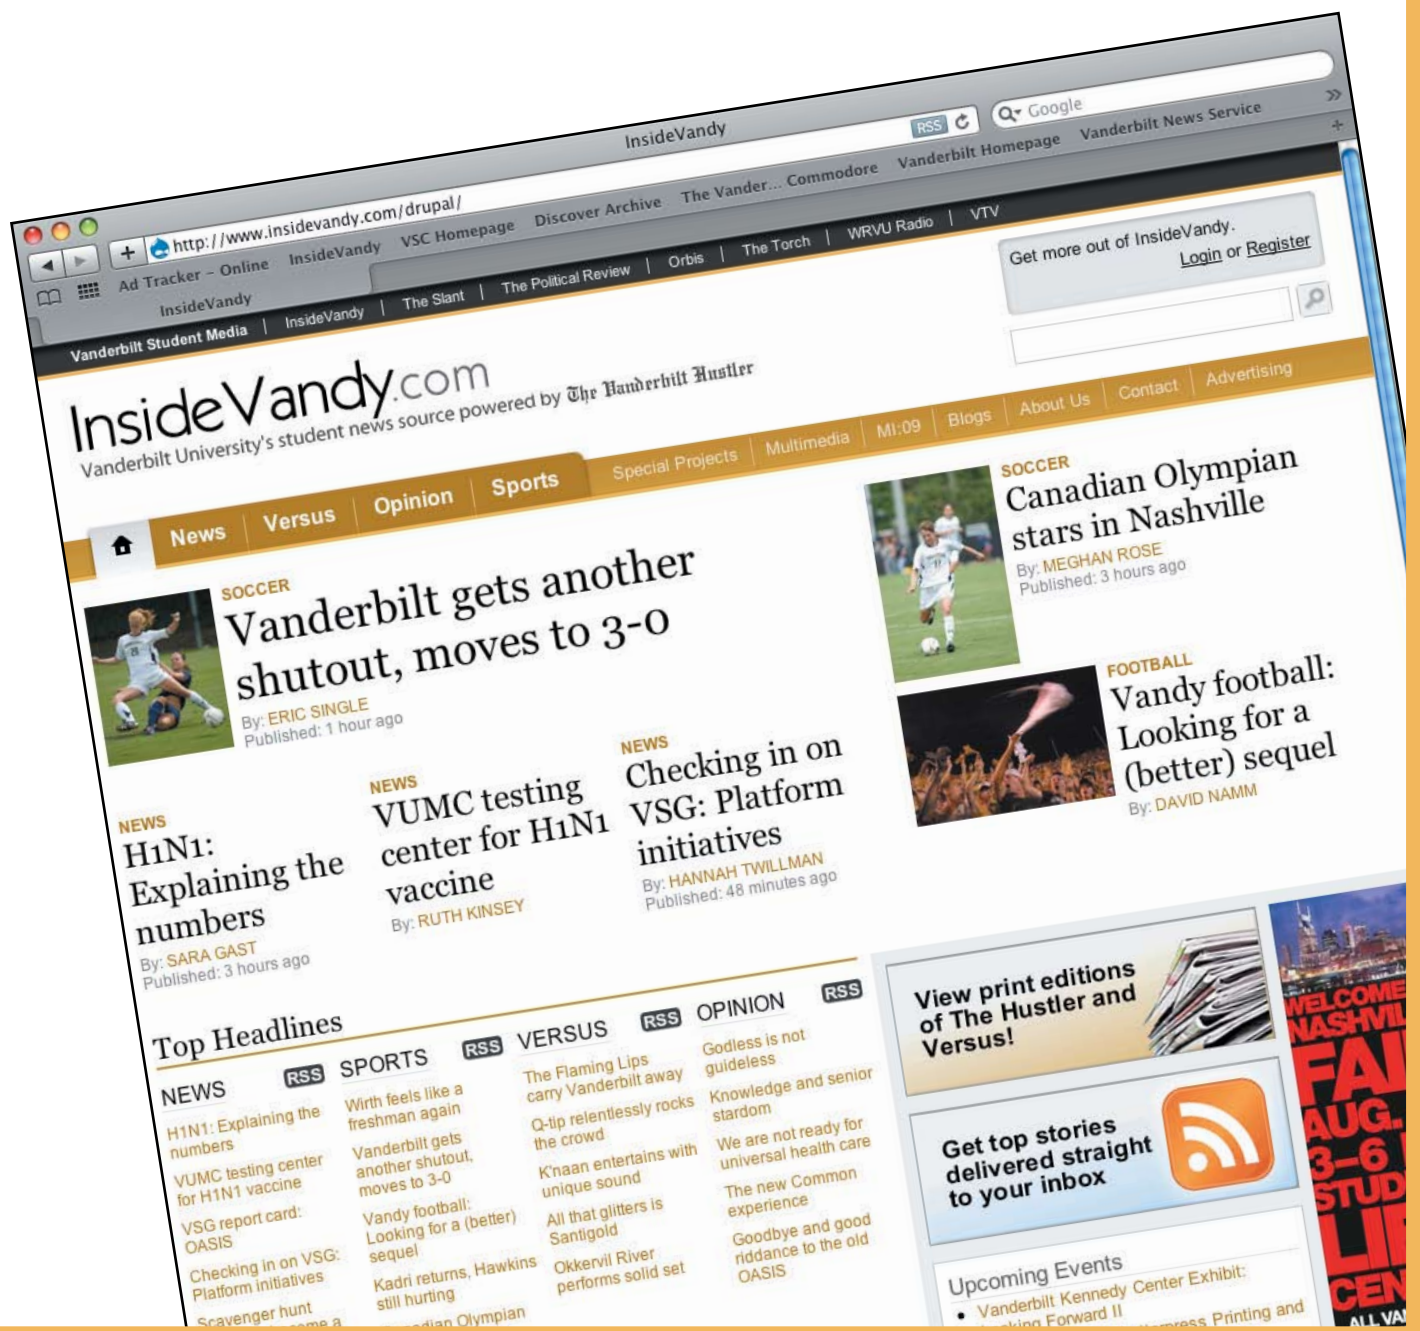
InsideVandy

http://www.insidevandy.com/drupal/

RSS

Google

Ad Tracker – Online InsideVandy VSC Homepage Discover Archive The Vander... Commodore Vanderbilt Homepage Vanderbilt News Service

InsideVandy

Vanderbilt Student Media | InsideVandy | The Slant | The Political Review | Orbis | The Torch | WRVU Radio | VTV

Get more out of InsideVandy. Login or Register

InsideVandy.com

Vanderbilt University's student news source powered by The Vanderbilt Hustler

News Versus Opinion Sports Special Projects Multimedia MI:09 Blogs About Us Contact Advertising

SOCCER

Vanderbilt gets another shutout, moves to 3-0

By: ERIC SINGLE
Published: 1 hour ago

SOCCER

Canadian Olympian stars in Nashville

By: MEGHAN ROSE
Published: 3 hours ago

FOOTBALL

Vandy football: Looking for a (better) sequel

By: DAVID NAMM

NEWS

H1N1: Explaining the numbers

By: SARA GAST
Published: 3 hours ago

NEWS

VUMC testing center for H1N1 vaccine

By: RUTH KINSEY

NEWS

Checking in on VSG: Platform initiatives

By: HANNAH TWILLMAN
Published: 48 minutes ago

Top Headlines

NEWS RSS
H1N1: Explaining the numbers
VUMC testing center for H1N1 vaccine
VSG report card: OASIS
Checking in on VSG: Platform initiatives
Scavenger hunt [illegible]

SPORTS RSS
With feels like a freshman again
Vanderbilt gets another shutout, moves to 3-0
Vandy football: Looking for a (better) sequel
Kadri returns, Hawkins still hurting
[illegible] Olympian

VERSUS RSS
The Flaming Lips carry Vanderbilt away
Q-tip relentlessly rocks the crowd
K'naan entertains with unique sound
All that glitters is Santigold
Okkervil River performs solid set

OPINION RSS
Godless is not guideless
Knowledge and senior stardom
We are not ready for universal health care
The new Common experience
Goodbye and good riddance to the old OASIS

View print editions of The Hustler and Versus!

Get top stories delivered straight to your inbox

Upcoming Events
• Vanderbilt Kennedy Center Exhibit: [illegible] Forward II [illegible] Printing and

WELCOME NASHVIL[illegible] FA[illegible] AUG. 3–6 STUD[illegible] LI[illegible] CEN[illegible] ALL VA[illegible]